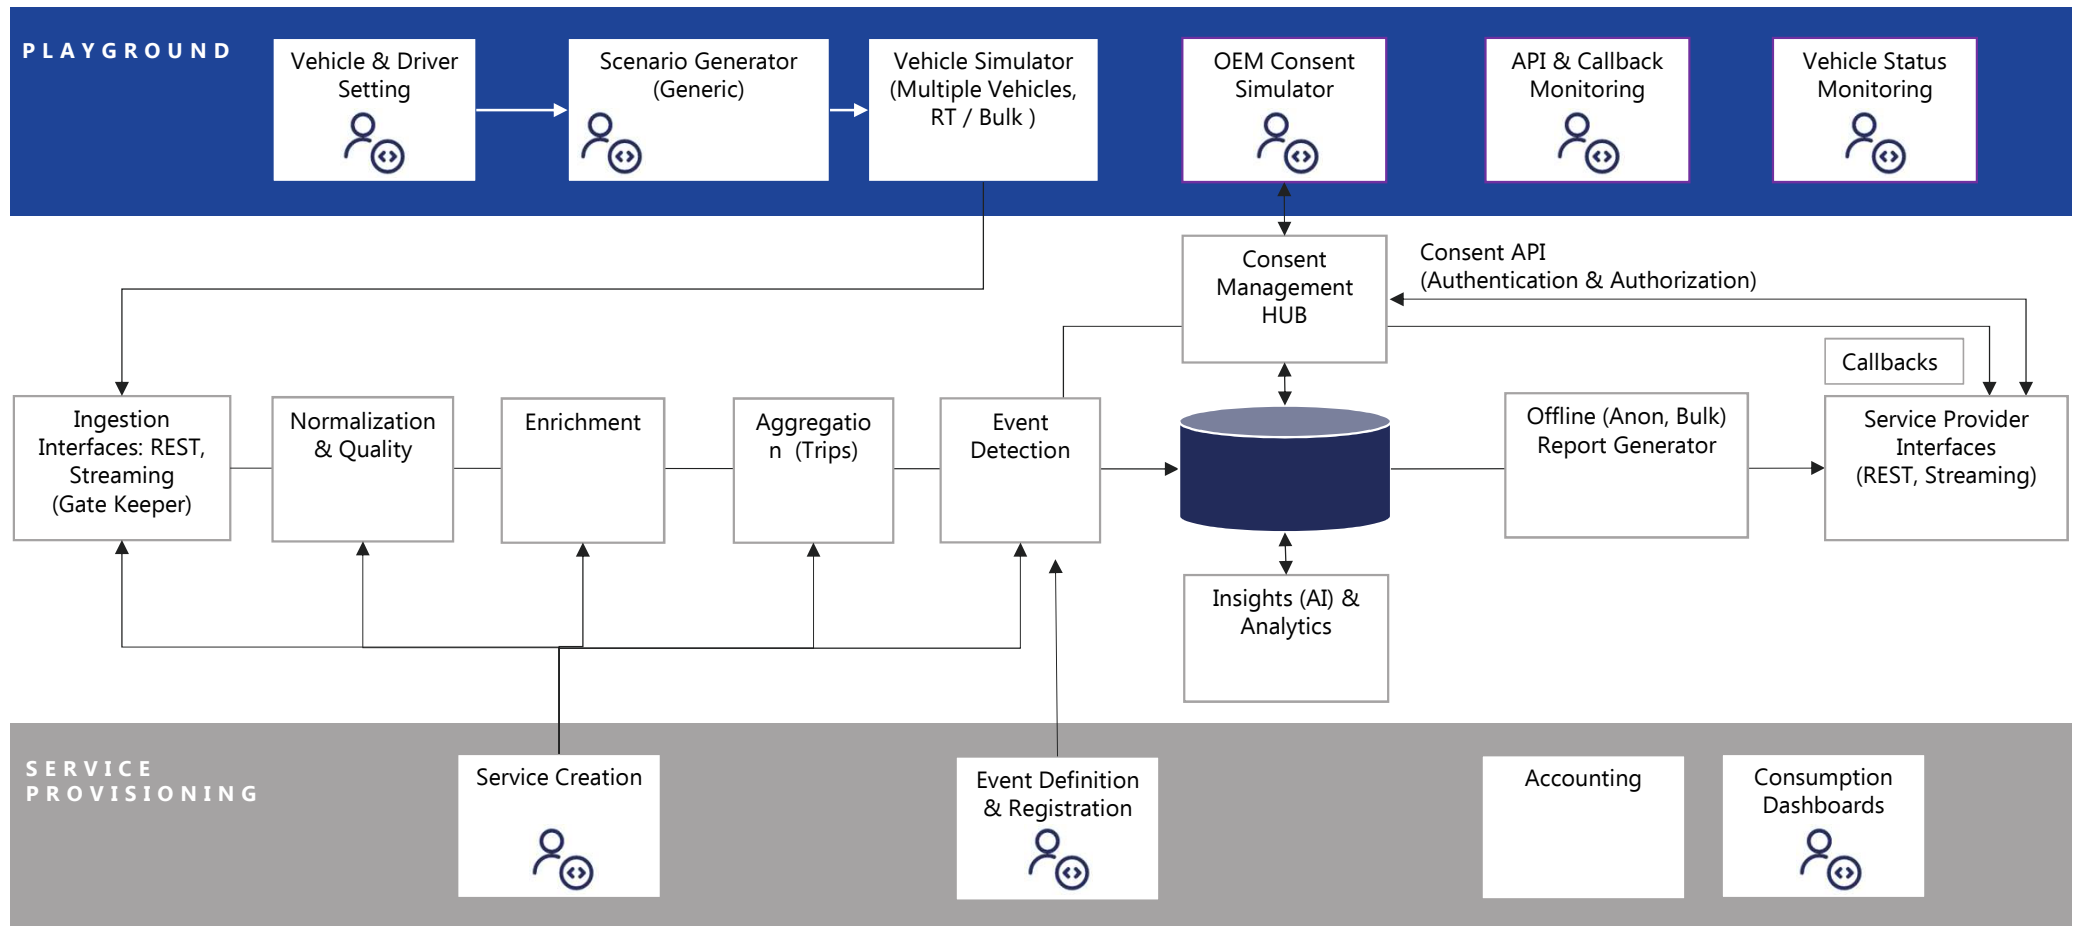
PLAYGROUND

Vehicle & Driver Setting

Scenario Generator (Generic)

Vehicle Simulator (Multiple Vehicles, RT / Bulk )

OEM Consent Simulator

API & Callback Monitoring

Vehicle Status Monitoring

Consent Management HUB

Consent API (Authentication & Authorization)

Callbacks

Ingestion Interfaces: REST, Streaming (Gate Keeper)

Normalization & Quality

Enrichment

Aggregatio n (Trips)

Event Detection

Offline (Anon, Bulk) Report Generator

Service Provider Interfaces (REST, Streaming)

Insights (AI) & Analytics

SERVICE PROVISIONING

Service Creation

Event Definition & Registration

Accounting

Consumption Dashboards